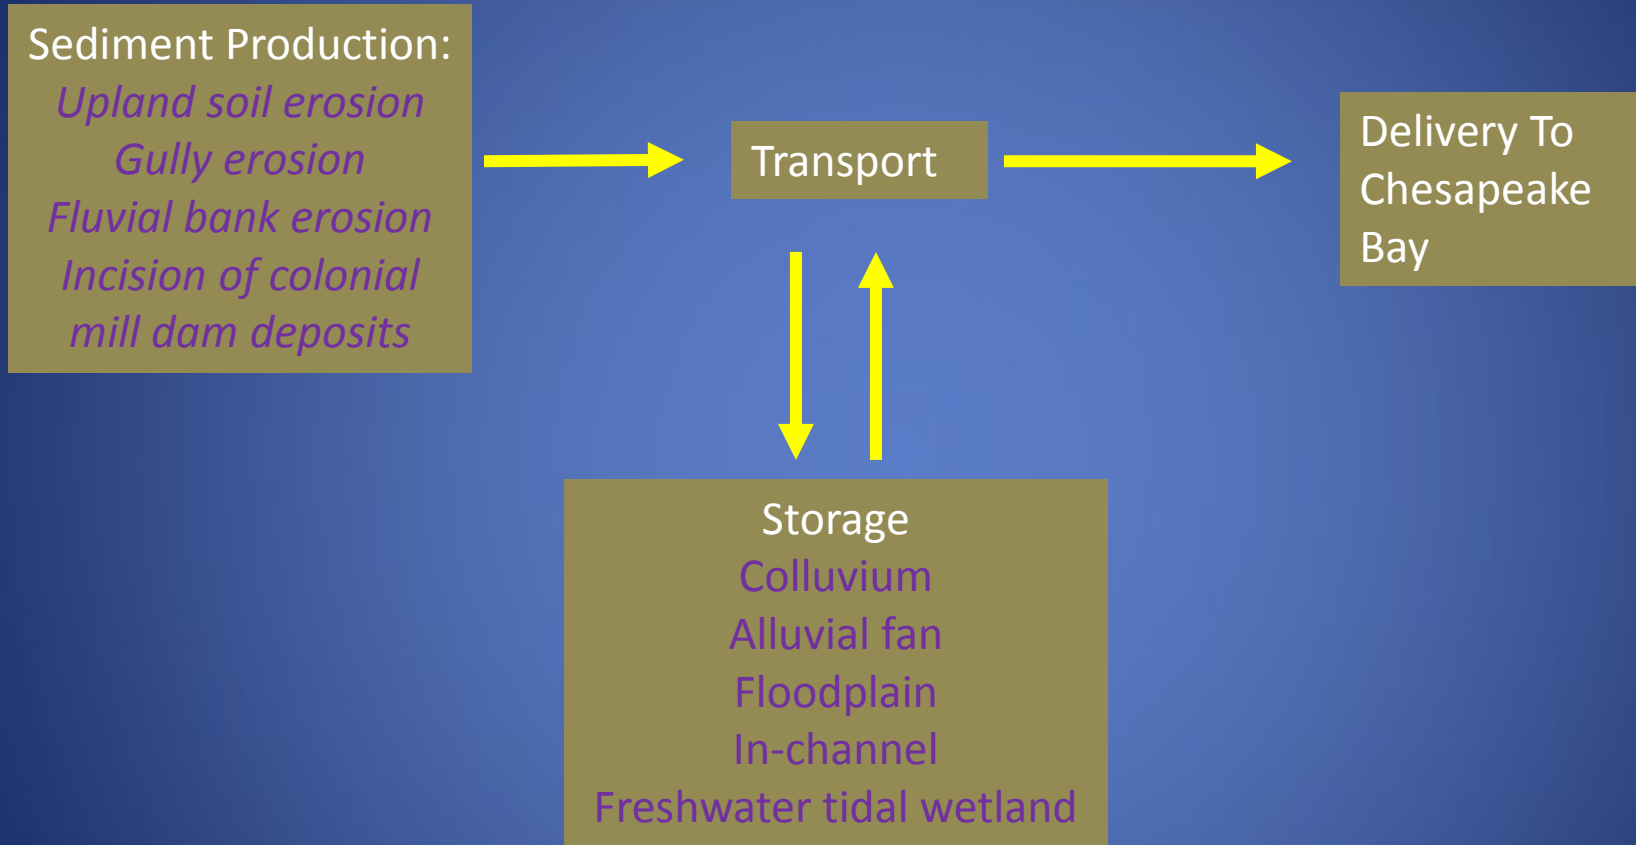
Sediment Production:
*Upland soil erosion*
*Gully erosion*
*Fluvial bank erosion*
*Incision of colonial mill dam deposits*

Transport

Delivery To Chesapeake Bay

Storage
Colluvium
Alluvial fan
Floodplain
In-channel
Freshwater tidal wetland